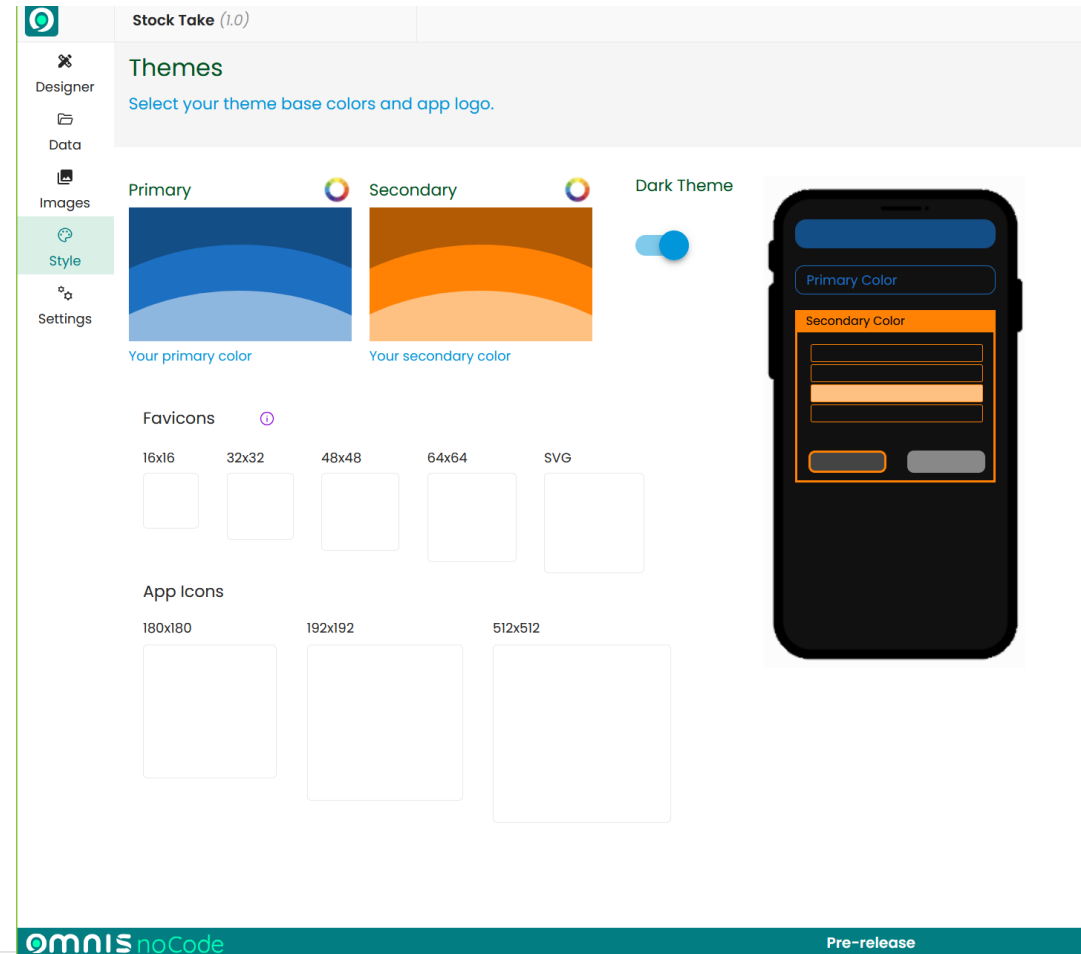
Stock Take (1.0)

Designer
Data
Images
Style
Settings

Themes
Select your theme base colors and app logo.

Primary
Your primary color

Secondary
Your secondary color

Dark Theme

Primary Color
Secondary Color

Favicons

16x16
32x32
48x48
64x64
SVG

App Icons

180x180
192x192
512x512

omnis noCode
Pre-release